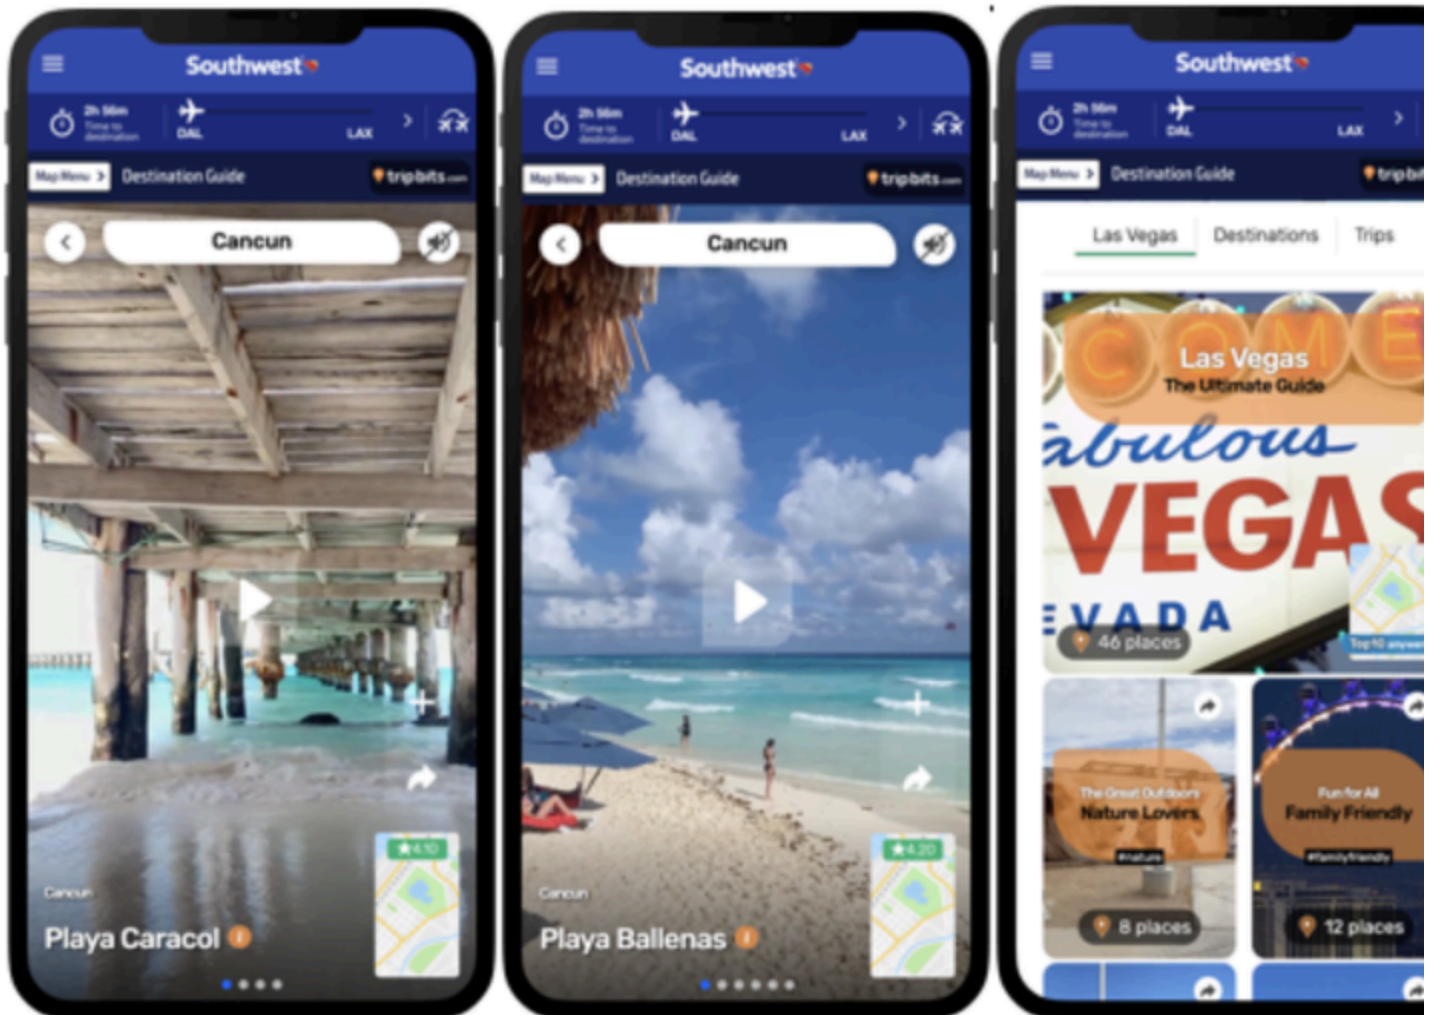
Southwest

2h 56m Time to destination
DAL
LAX

Map Menu
Destination Guide
tripbits.com

Cancun

Cancun
Playa Caracol

★4.10

Southwest

2h 56m Time to destination
DAL
LAX

Map Menu
Destination Guide
tripbits.com

Cancun

Cancun
Playa Ballenas

★4.20

Southwest

2h 56m Time to destination
DAL
LAX

Map Menu
Destination Guide
tripbi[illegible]

Las Vegas
Destinations
Trips

Las Vegas
The Ultimate Guide

abulous
VEGAS
EVADA

46 places

Top10 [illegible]

The Great Outdoors
Nature Lovers
#nature
8 places

Fun for All
Family Friendly
#familyfriendly
12 places